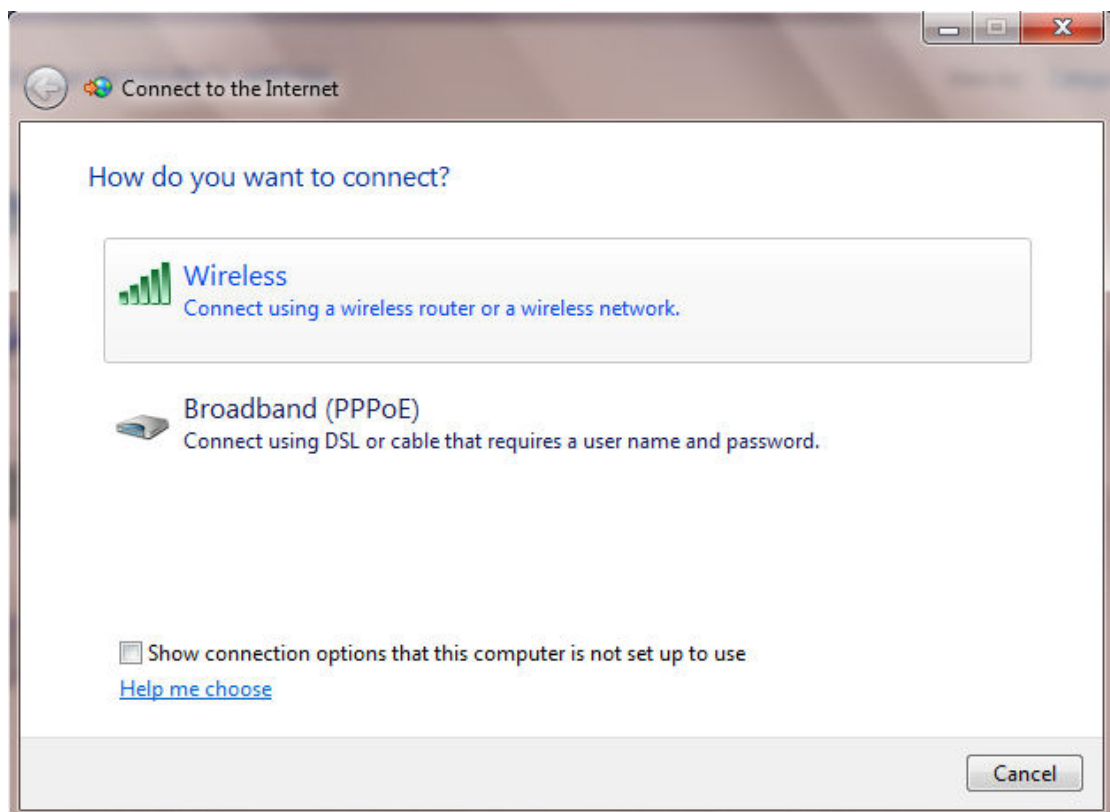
Connect to the Internet

How do you want to connect?

Wireless
Connect using a wireless router or a wireless network.

Broadband (PPPoE)
Connect using DSL or cable that requires a user name and password.

Show connection options that this computer is not set up to use

Help me choose

Cancel